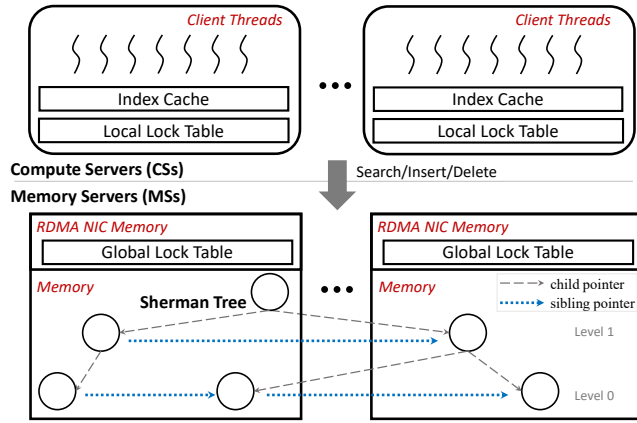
Client Threads

Index Cache

Local Lock Table

Client Threads

Index Cache

Local Lock Table

Compute Servers (CSs)

Search/Insert/Delete

Memory Servers (MSs)

RDMA NIC Memory

Global Lock Table

Memory

Sherman Tree

RDMA NIC Memory

Global Lock Table

Memory

child pointer

sibling pointer

Level 1

Level 0